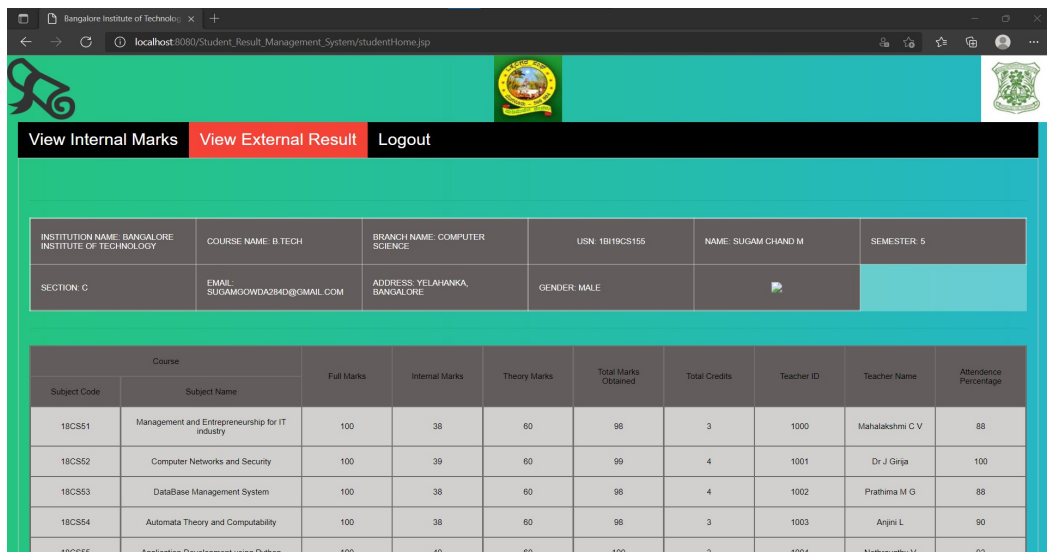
Bangalore Institute of Technolog ×

localhost:8080/Student_Result_Management_System/studentHome.jsp

View Internal Marks | View External Result | Logout

| INSTITUTION NAME: BANGALORE INSTITUTE OF TECHNOLOGY | COURSE NAME: B.TECH | BRANCH NAME: COMPUTER SCIENCE | USN: 1BI19CS155 | NAME: SUGAM CHAND M | SEMESTER: 5 |
|---|---|---|---|---|---|
| SECTION: C | EMAIL: SUGAMGOWDA284D@GMAIL.COM | ADDRESS: YELAHANKA, BANGALORE | GENDER: MALE | | |

| Course: Subject Code | Course: Subject Name | Full Marks | Internal Marks | Theory Marks | Total Marks Obtained | Total Credits | Teacher ID | Teacher Name | Attendence Percentage |
|---|---|---|---|---|---|---|---|---|---|
| 18CS51 | Management and Entrepreneurship for IT industry | 100 | 38 | 60 | 98 | 3 | 1000 | Mahalakshmi C V | 88 |
| 18CS52 | Computer Networks and Security | 100 | 39 | 60 | 99 | 4 | 1001 | Dr J Girija | 100 |
| 18CS53 | DataBase Management System | 100 | 38 | 60 | 98 | 4 | 1002 | Prathima M G | 88 |
| 18CS54 | Automata Theory and Computability | 100 | 38 | 60 | 98 | 3 | 1003 | Anjini L | 90 |
| 18CS55 | Application Development using Python | 100 | 40 | 60 | 100 | 3 | 1004 | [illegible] | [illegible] |